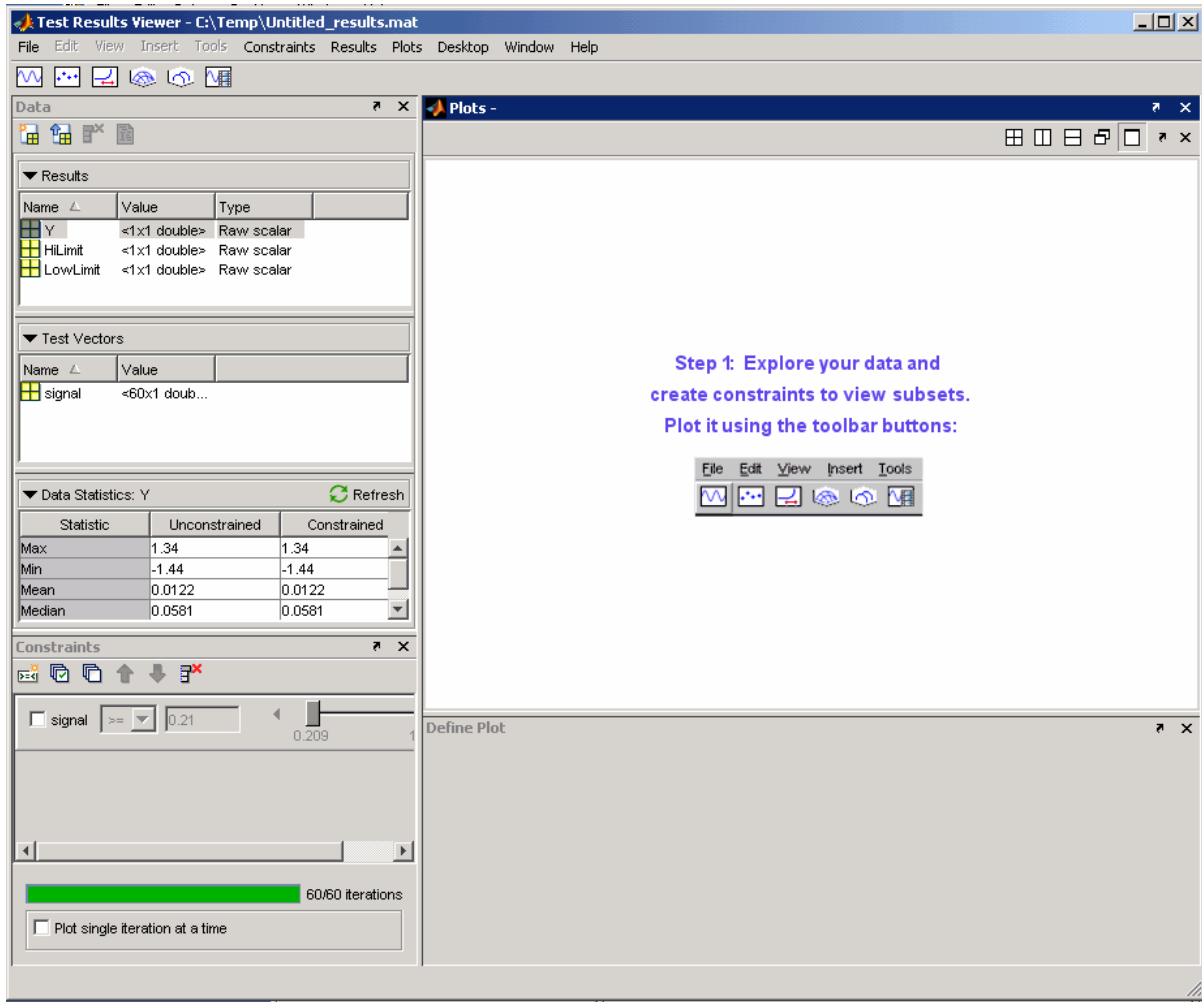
Test Results Viewer - C:\Temp\Untitled_results.mat

File Edit View Insert Tools Constraints Results Plots Desktop Window Help

Data

Results

| Name | Value | Type |
|---|---|---|
| Y | <1x1 double> | Raw scalar |
| HiLimit | <1x1 double> | Raw scalar |
| LowLimit | <1x1 double> | Raw scalar |

Test Vectors

| Name | Value |
|---|---|
| signal | <60x1 doub... |

Data Statistics: Y Refresh

| Statistic | Unconstrained | Constrained |
|---|---|---|
| Max | 1.34 | 1.34 |
| Min | -1.44 | -1.44 |
| Mean | 0.0122 | 0.0122 |
| Median | 0.0581 | 0.0581 |

Constraints

signal >= 0.21

0.209 1

60/60 iterations

Plot single iteration at a time

Plots -

Step 1: Explore your data and create constraints to view subsets. Plot it using the toolbar buttons:

File Edit View Insert Tools

Define Plot